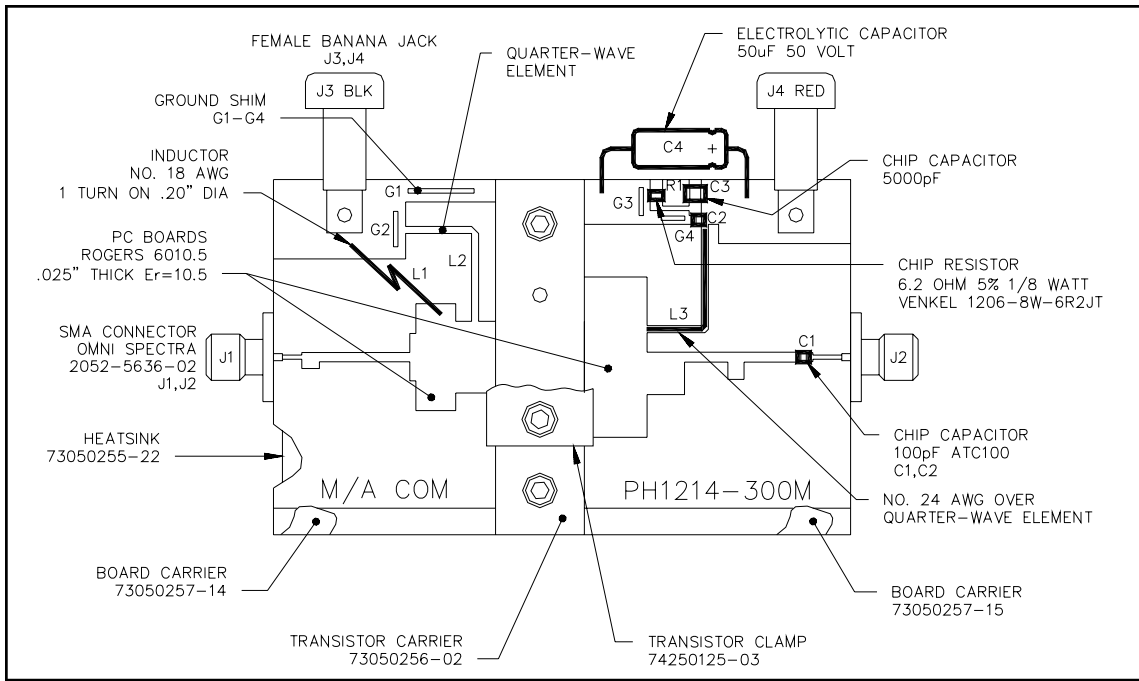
FEMALE BANANA JACK
J3,J4

QUARTER-WAVE
ELEMENT

ELECTROLYTIC CAPACITOR
50uF 50 VOLT

GROUND SHIM
G1-G4

J3 BLK

J4 RED

C4 +

CHIP CAPACITOR
5000pF

INDUCTOR
NO. 18 AWG
1 TURN ON .20" DIA

G1

G2

G3

R1

C3

C2

G4

PC BOARDS
ROGERS 6010.5
.025" THICK Er=10.5

L1

L2

CHIP RESISTOR
6.2 OHM 5% 1/8 WATT
VENKEL 1206-8W-6R2JT

SMA CONNECTOR
OMNI SPECTRA
2052-5636-02
J1,J2

J1

L3

C1

J2

HEATSINK
73050255-22

CHIP CAPACITOR
100pF ATC100
C1,C2

M/A COM

PH1214-300M

NO. 24 AWG OVER
QUARTER-WAVE ELEMENT

BOARD CARRIER
73050257-14

BOARD CARRIER
73050257-15

TRANSISTOR CARRIER
73050256-02

TRANSISTOR CLAMP
74250125-03